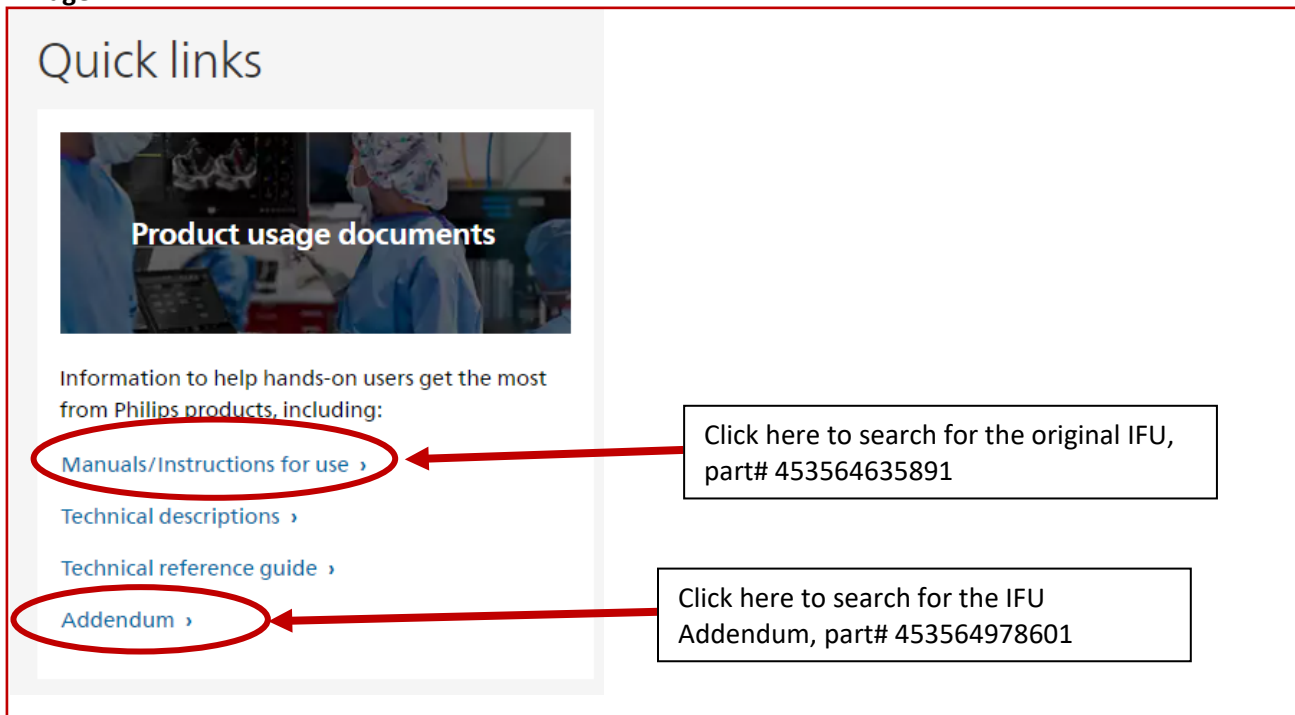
Quick links

Product usage documents

Information to help hands-on users get the most from Philips products, including:

Manuals/Instructions for use ›

Technical descriptions ›

Technical reference guide ›

Addendum ›

Click here to search for the original IFU, part# 453564635891

Click here to search for the IFU Addendum, part# 453564978601